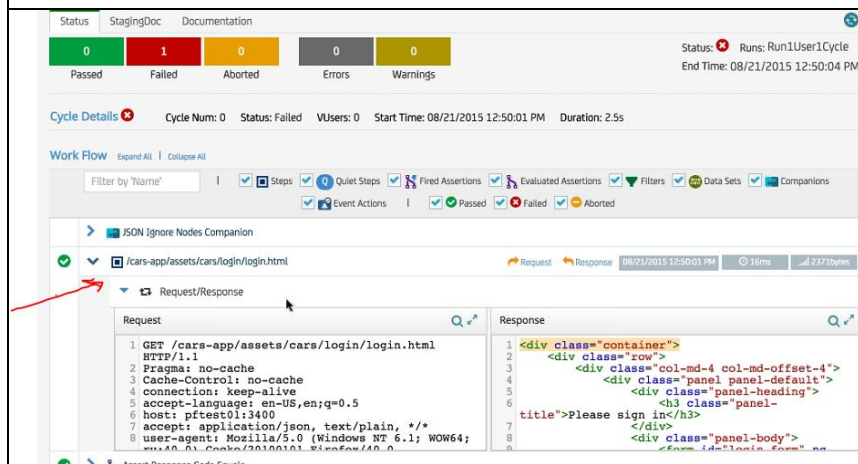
Status StagingDoc Documentation

| 0 | 1 | 0 | 0 | 0 |
|---|---|---|---|---|
| Passed | Failed | Aborted | Errors | Warnings |

Status: Runs: Run1User1Cycle
End Time: 08/21/2015 12:50:04 PM

Cycle Details Cycle Num: 0 Status: Failed VUsers: 0 Start Time: 08/21/2015 12:50:01 PM Duration: 2.5s

Work Flow Expand All | Collapse All

Filter by 'Name' | Steps Quiet Steps Fired Assertions Evaluated Assertions Filters Data Sets Companions
Event Actions | Passed Failed Aborted

JSON Ignore Nodes Companion

/cars-app/assets/cars/login/login.html Request Response 08/21/2015 12:50:01 PM 16ms 2371bytes

Request/Response

Request

1 GET /cars-app/assets/cars/login/login.html HTTP/1.1
2 Pragma: no-cache
3 Cache-Control: no-cache
4 connection: keep-alive
5 accept-language: en-US,en;q=0.5
6 host: pftest01:3400
7 accept: application/json, text/plain, */*
8 user-agent: Mozilla/5.0 (Windows NT 6.1; WOW64;

Response

1 <div class="container">
2 <div class="row">
3 <div class="col-md-4 col-md-offset-4">
4 <div class="panel panel-default">
5 <div class="panel-heading">
6 <h3 class="panel-title">Please sign in</h3>
7 </div>
8 <div class="panel-body">
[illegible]